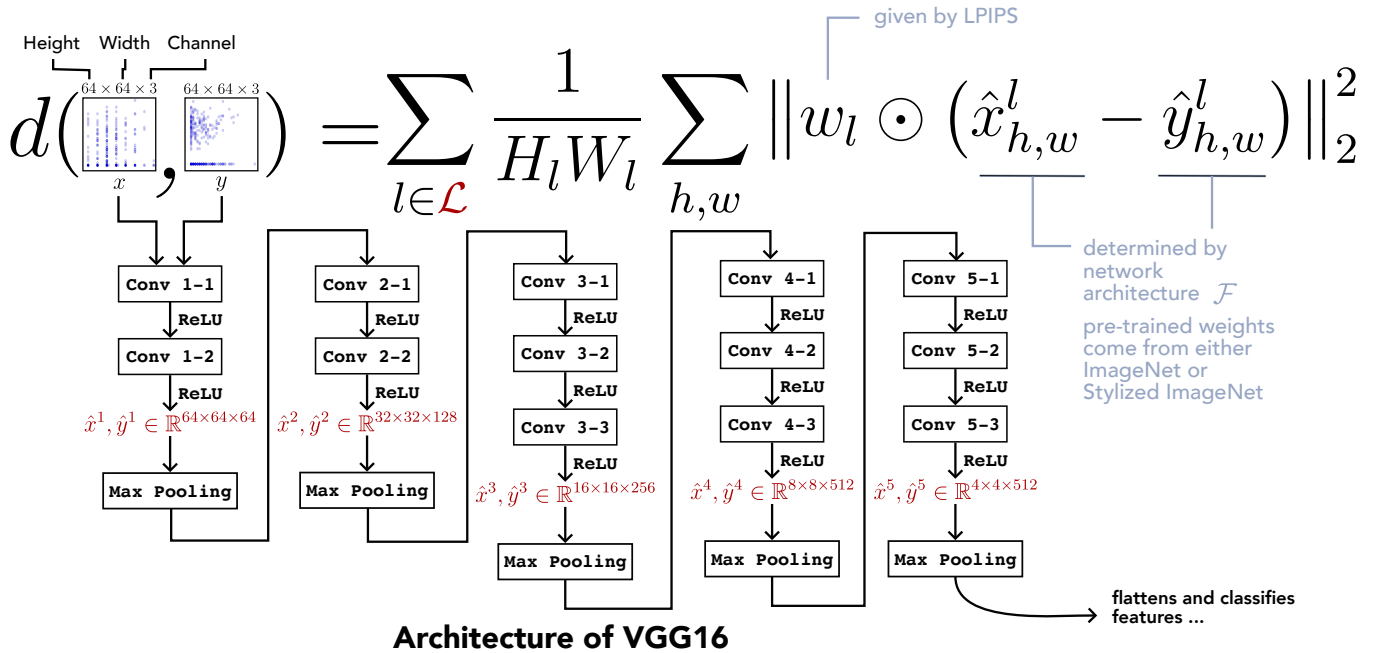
given by LPIPS

Height Width Channel

$64 \times 64 \times 3$ $64 \times 64 \times 3$

$d(x, y) = \sum_{l \in \mathcal{L}} \frac{1}{H_l W_l} \sum_{h,w} \| w_l \odot (\hat{x}^l_{h,w} - \hat{y}^l_{h,w}) \|_2^2$

determined by network architecture $\mathcal{F}$

pre-trained weights come from either ImageNet or Stylized ImageNet

Conv 1-1
ReLU
Conv 1-2
ReLU
$\hat{x}^1, \hat{y}^1 \in \mathbb{R}^{64\times64\times64}$
Max Pooling

Conv 2-1
ReLU
Conv 2-2
ReLU
$\hat{x}^2, \hat{y}^2 \in \mathbb{R}^{32\times32\times128}$
Max Pooling

Conv 3-1
ReLU
Conv 3-2
ReLU
Conv 3-3
ReLU
$\hat{x}^3, \hat{y}^3 \in \mathbb{R}^{16\times16\times256}$
Max Pooling

Conv 4-1
ReLU
Conv 4-2
ReLU
Conv 4-3
ReLU
$\hat{x}^4, \hat{y}^4 \in \mathbb{R}^{8\times8\times512}$
Max Pooling

Conv 5-1
ReLU
Conv 5-2
ReLU
Conv 5-3
ReLU
$\hat{x}^5, \hat{y}^5 \in \mathbb{R}^{4\times4\times512}$
Max Pooling

flattens and classifies features ...

Architecture of VGG16